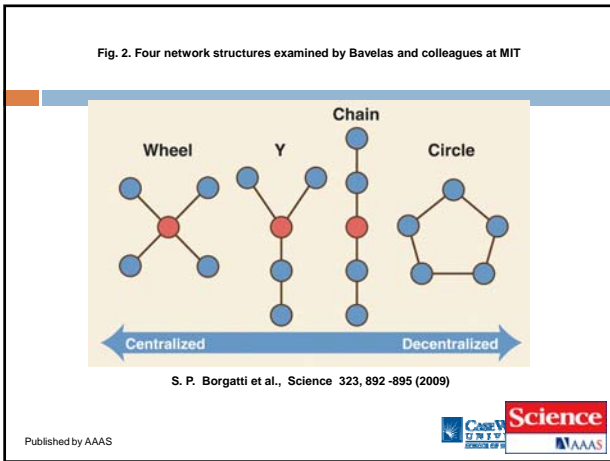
Fig. 2. Four network structures examined by Bavelas and colleagues at MIT

Wheel

Y

Chain

Circle

Centralized

Decentralized

S. P. Borgatti et al., Science 323, 892 -895 (2009)

Published by AAAS

CASE W
UNIV

Science
AAAS